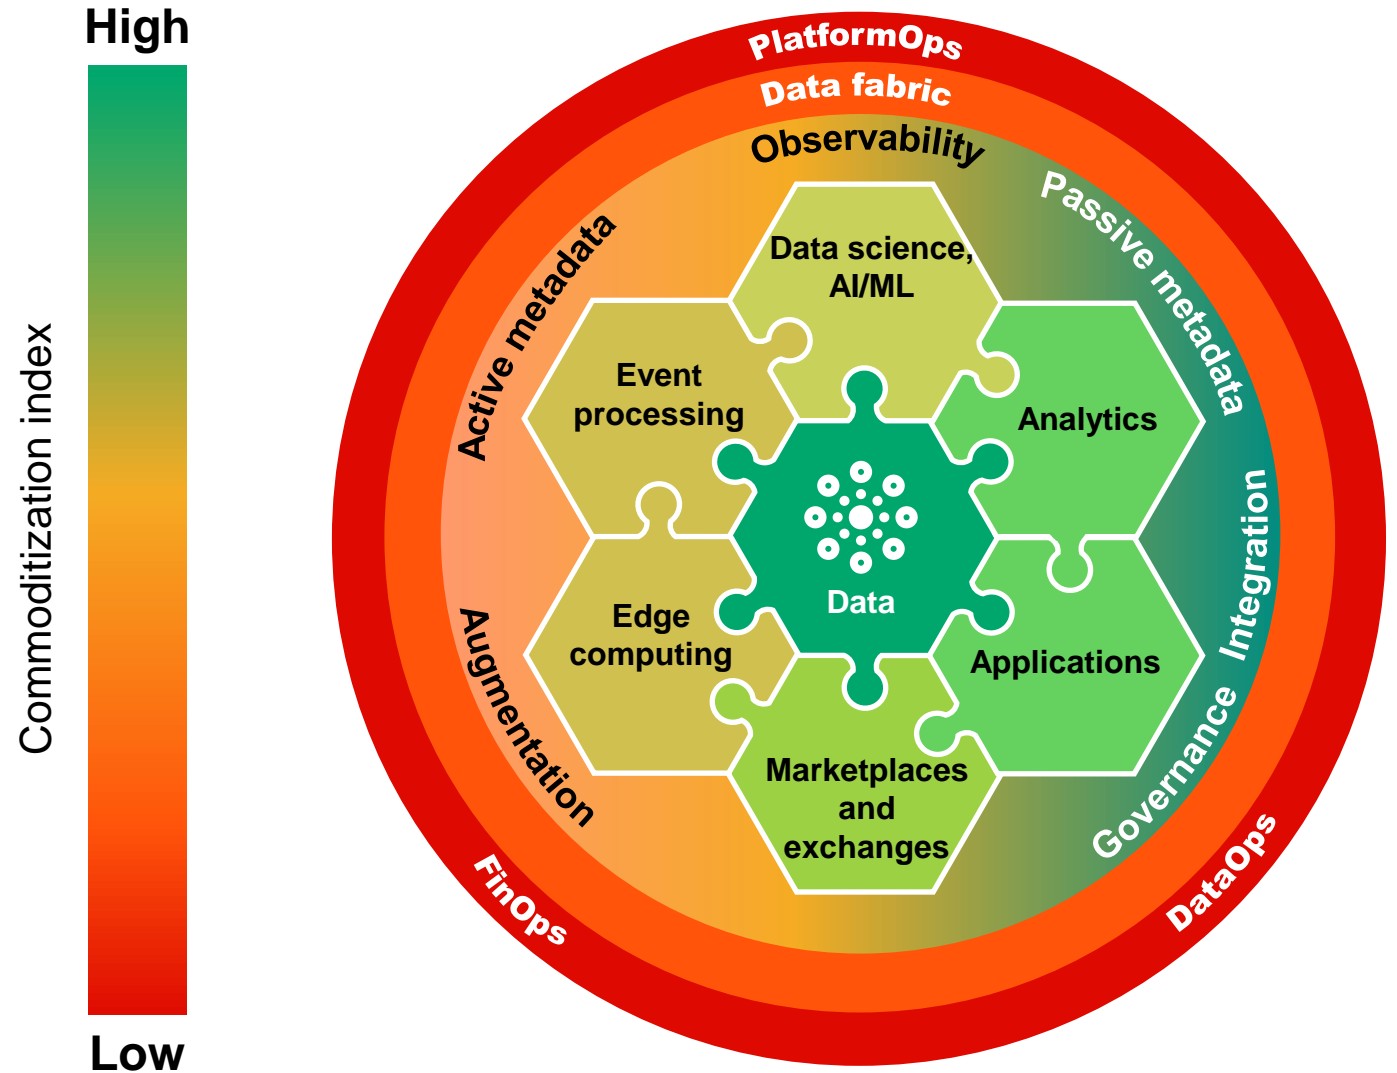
High

Commoditization index

Low

PlatformOps

Data fabric

Observability

Passive metadata

Integration

Governance

DataOps

FinOps

Augmentation

Active metadata

Data science, AI/ML

Event processing

Analytics

Data

Edge computing

Applications

Marketplaces and exchanges